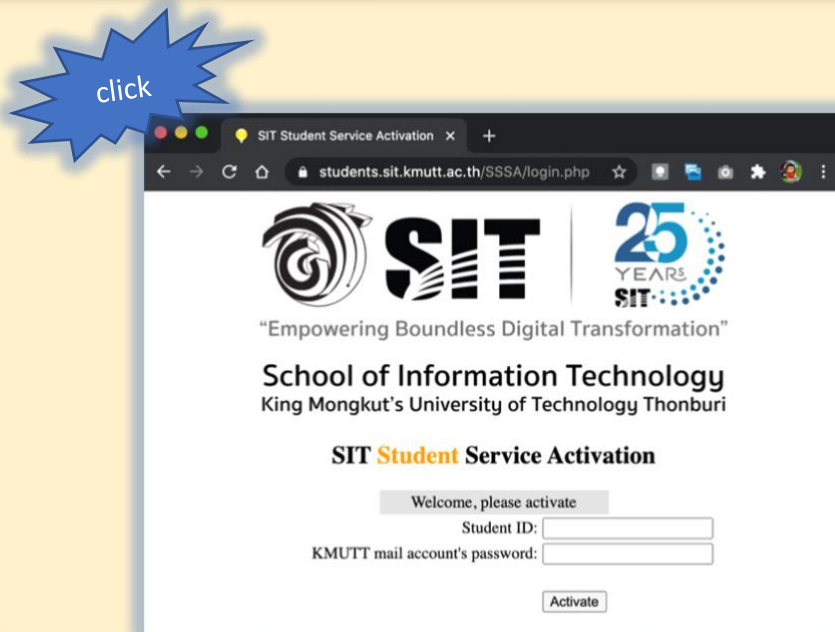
click

SIT Student Service Activation ×

students.sit.kmutt.ac.th/SSSA/login.php

SIT

25 YEARS SIT

“Empowering Boundless Digital Transformation”

School of Information Technology
King Mongkut’s University of Technology Thonburi

SIT Student Service Activation

Welcome, please activate

Student ID:

KMUTT mail account's password:

Activate